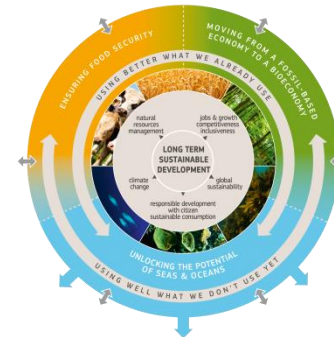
ENSURING FOOD SECURITY

MOVING FROM A FOSSIL BASED ECONOMY TO A BIOECONOMY

USING BETTER WHAT WE ALREADY USE

natural resources management

jobs & growth competitiveness inclusiveness

LONG TERM SUSTAINABLE DEVELOPMENT

climate change

global sustainability

responsible development with citizen sustainable consumption

UNLOCKING THE POTENTIAL OF SEAS & OCEANS

USING WELL WHAT WE DON'T USE YET